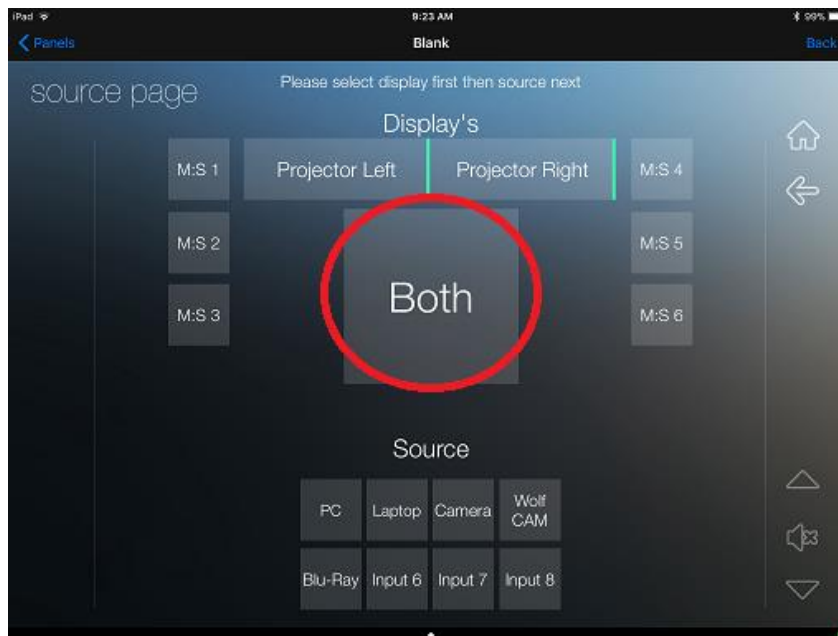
iPad
9:23 AM
99%
Panels
Blank
Back

source page

Please select display first then source next

Display's

M:S 1
Projector Left
Projector Right
M:S 4
M:S 2
M:S 5
M:S 3
Both
M:S 6

Source

PC
Laptop
Camera
Wolf CAM
Blu-Ray
Input 6
Input 7
Input 8